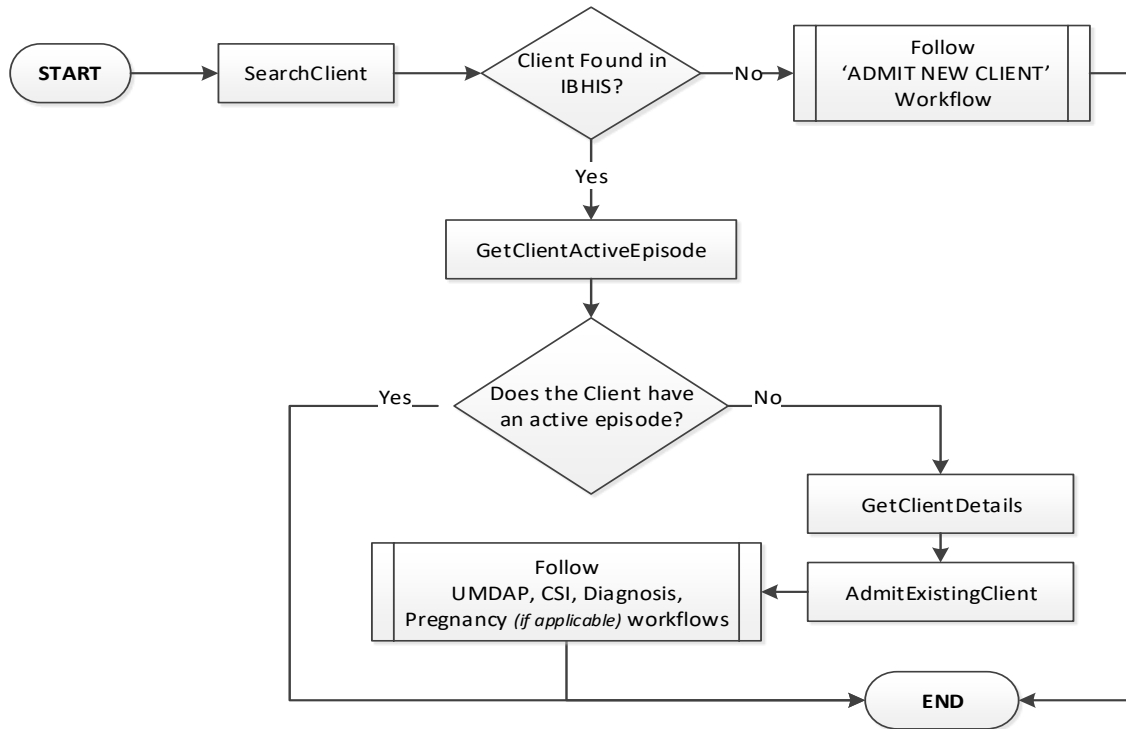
START

SearchClient

Client Found in IBHIS?

No

Follow 'ADMIT NEW CLIENT' Workflow

Yes

GetClientActiveEpisode

Yes

Does the Client have an active episode?

No

GetClientDetails

Follow UMDAP, CSI, Diagnosis, Pregnancy *(if applicable)* workflows

AdmitExistingClient

END